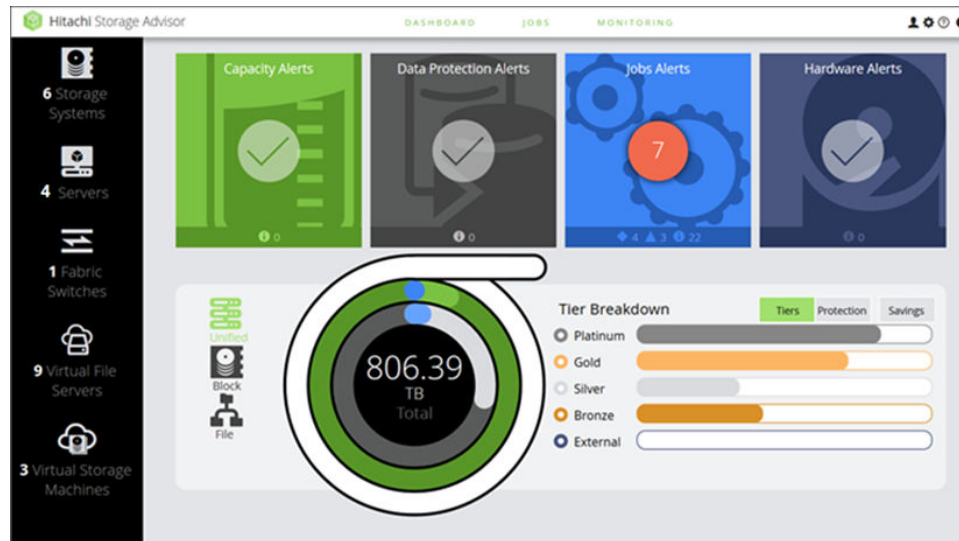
Hitachi Storage Advisor

DASHBOARD JOBS MONITORING

6 Storage Systems

4 Servers

1 Fabric Switches

9 Virtual File Servers

3 Virtual Storage Machines

Capacity Alerts

0

Data Protection Alerts

0

Jobs Alerts

7

4 3 22

Hardware Alerts

0

Unified

Block

File

806.39 TB Total

Tier Breakdown

Tiers Protection Savings

Platinum

Gold

Silver

Bronze

External